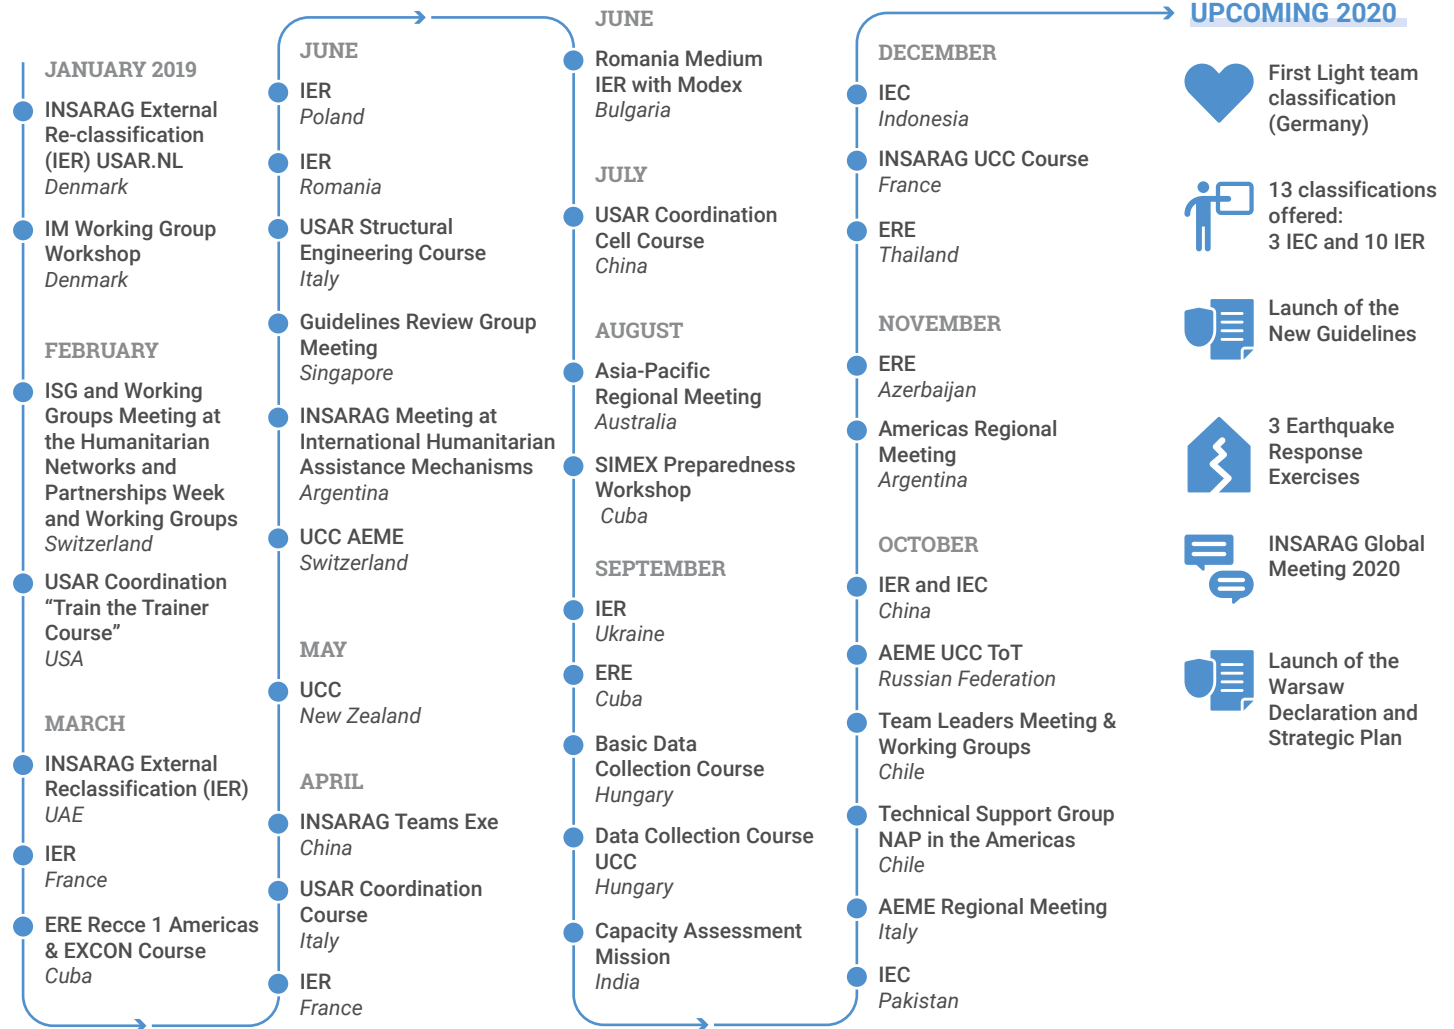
JANUARY 2019

INSARAG External Re-classification (IER) USAR.NL
Denmark

IM Working Group Workshop
Denmark

FEBRUARY

ISG and Working Groups Meeting at the Humanitarian Networks and Partnerships Week and Working Groups
Switzerland

USAR Coordination "Train the Trainer Course"
USA

MARCH

INSARAG External Reclassification (IER)
UAE

IER
France

ERE Recce 1 Americas & EXCON Course
Cuba

APRIL

IER
France

USAR Coordination Course
Italy

INSARAG Teams Exe
China

MAY

UCC
New Zealand

JUNE

IER
Poland

IER
Romania

USAR Structural Engineering Course
Italy

Guidelines Review Group Meeting
Singapore

INSARAG Meeting at International Humanitarian Assistance Mechanisms
Argentina

UCC AEME
Switzerland

JUNE

Romania Medium IER with Modex
Bulgaria

JULY

USAR Coordination Cell Course
China

AUGUST

Asia-Pacific Regional Meeting
Australia

SIMEX Preparedness Workshop
Cuba

SEPTEMBER

IER
Ukraine

ERE
Cuba

Basic Data Collection Course
Hungary

Data Collection Course UCC
Hungary

Capacity Assessment Mission
India

OCTOBER

IEC
Pakistan

AEME Regional Meeting
Italy

Technical Support Group NAP in the Americas
Chile

Team Leaders Meeting & Working Groups
Chile

AEME UCC ToT
Russian Federation

IER and IEC
China

NOVEMBER

Americas Regional Meeting
Argentina

ERE
Azerbaijan

DECEMBER

ERE
Thailand

INSARAG UCC Course
France

IEC
Indonesia

UPCOMING 2020

First Light team classification (Germany)

13 classifications offered:
3 IEC and 10 IER

Launch of the New Guidelines

3 Earthquake Response Exercises

INSARAG Global Meeting 2020

Launch of the Warsaw Declaration and Strategic Plan